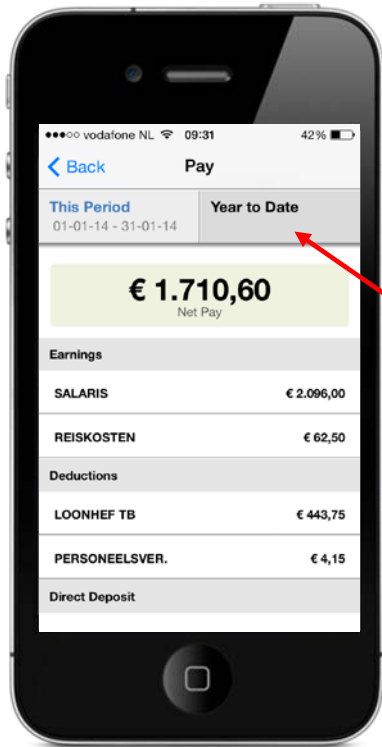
●●●○○ vodafone NL 09:31 42%

Back

Pay

This Period
01-01-14 - 31-01-14

Year to Date

€ 1.710,60
Net Pay

Earnings

| SALARIS | € 2.096,00 |
|---|---|
| REISKOSTEN | € 62,50 |

Deductions

| LOONHEF TB | € 443,75 |
|---|---|
| PERSONEELSVER. | € 4,15 |

Direct Deposit